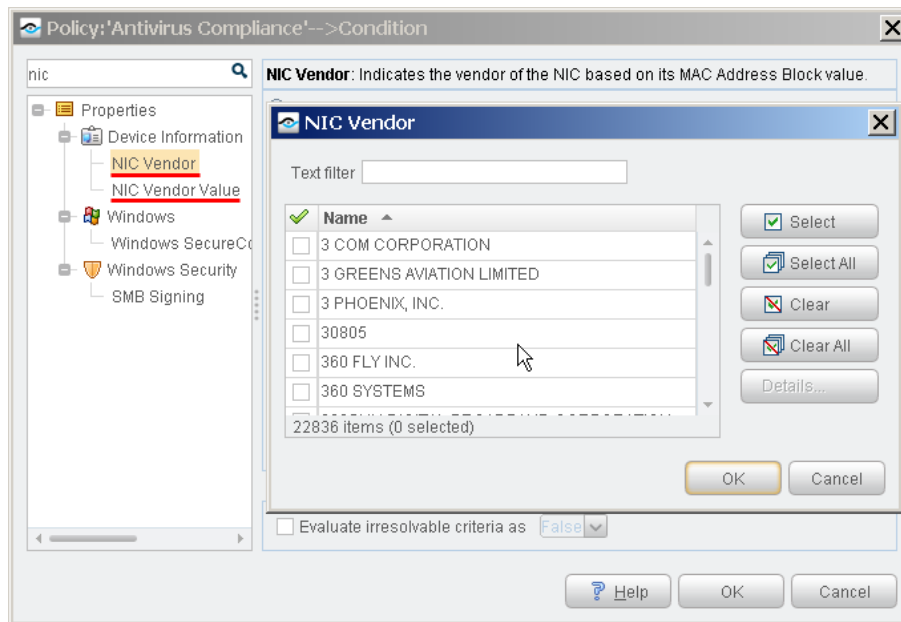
Policy: 'Antivirus Compliance'-->Condition

nic

NIC Vendor: Indicates the vendor of the NIC based on its MAC Address Block value.

Properties
Device Information
NIC Vendor
NIC Vendor Value
Windows
Windows SecureC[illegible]
Windows Security
SMB Signing

NIC Vendor

Text filter

| ✓ | Name |
|---|---|
| | 3 COM CORPORATION |
| | 3 GREENS AVIATION LIMITED |
| | 3 PHOENIX, INC. |
| | 30805 |
| | 360 FLY INC. |
| | 360 SYSTEMS |
| | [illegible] |

22836 items (0 selected)

Select
Select All
Clear
Clear All
Details...

OK
Cancel

Evaluate irresolvable criteria as False

Help
OK
Cancel